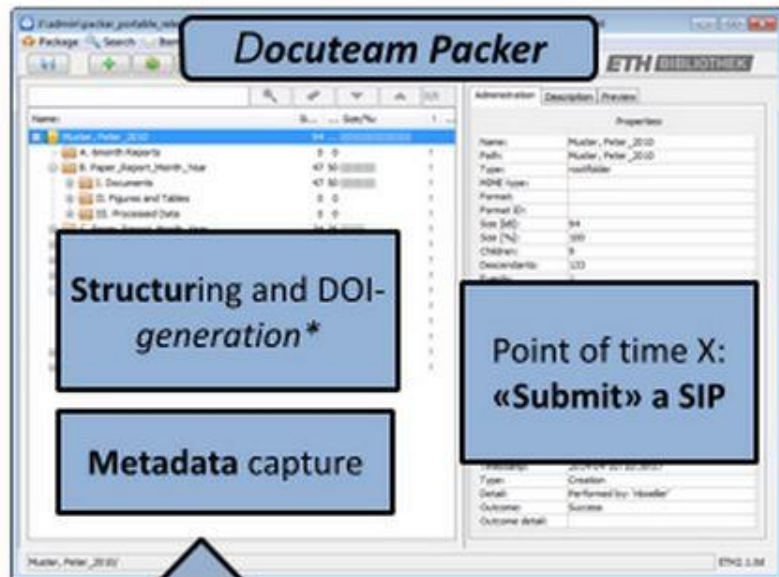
Docuteam Packer

Package Search

ETH BIBLIOTHEK

Name:

Muster_Peter_2010

A. Month Reports

B. Paper_Report_Month_Year

I. Documents

II. Figures and Tables

III. Processed Data

Administration | Description | Preview

Properties

| | |
|---|---|
| Name: | Muster_Peter_2010 |
| Path: | Muster_Peter_2010 |
| Type: | rootfolder |
| MIME type: | |
| Format: | |
| Format ID: | |
| Size (kB): | 84 |
| Size (%): | 100 |
| Children: | 8 |
| Descendants: | 133 |

Structuring and DOI-generation*

Point of time X: «Submit» a SIP

Metadata capture

| | |
|---|---|
| Timestamp: | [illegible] |
| Type: | Creation |
| Detail: | Performed by: "Mueller" |
| Outcome: | Success |
| Outcome detail: | |

Muster_Peter_2010/

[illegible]